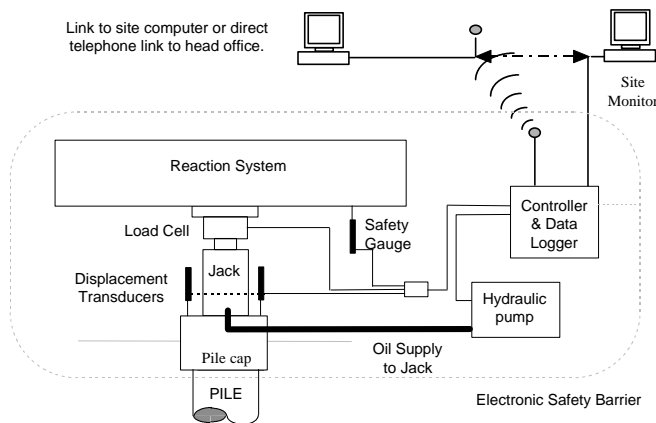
Link to site computer or direct telephone link to head office.

Site Monitor

Reaction System

Load Cell

Safety Gauge

Controller & Data Logger

Jack

Displacement Transducers

Hydraulic pump

Pile cap

Oil Supply to Jack

PILE

Electronic Safety Barrier